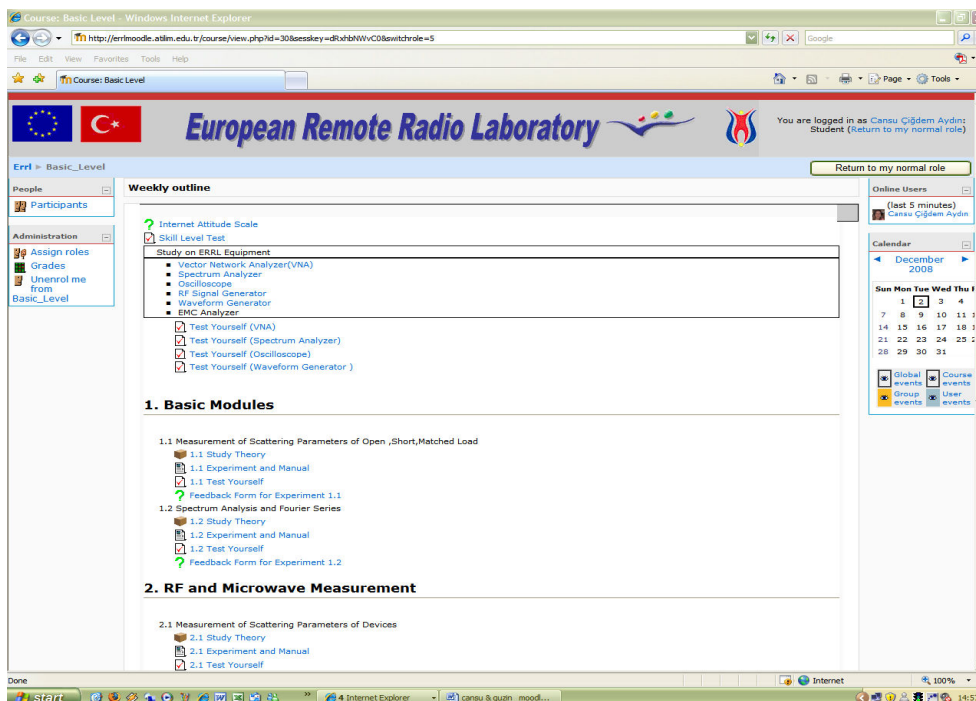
Course: Basic Level - Windows Internet Explorer

http://errlmoodle.atilim.edu.tr/course/view.php?id=30&sesskey=dRxhbNWvC0&switchrole=5

Google

File Edit View Favorites Tools Help

Course: Basic Level

Page Tools

European Remote Radio Laboratory

You are logged in as Cansu Çiğdem Aydın: Student (Return to my normal role)

Errl ► Basic_Level

Return to my normal role

People

Participants

Administration

Assign roles
Grades
Unenrol me from Basic_Level

Weekly outline

Internet Attitude Scale
Skill Level Test

Study on ERRL Equipment

- Vector Network Analyzer(VNA)
- Spectrum Analyzer
- Oscilloscope
- RF Signal Generator
- Waveform Generator
- EMC Analyzer

Test Yourself (VNA)
Test Yourself (Spectrum Analyzer)
Test Yourself (Oscilloscope)
Test Yourself (Waveform Generator )

1. Basic Modules

1.1 Measurement of Scattering Parameters of Open ,Short,Matched Load
1.1 Study Theory
1.1 Experiment and Manual
1.1 Test Yourself
Feedback Form for Experiment 1.1
1.2 Spectrum Analysis and Fourier Series
1.2 Study Theory
1.2 Experiment and Manual
1.2 Test Yourself
Feedback Form for Experiment 1.2

2. RF and Microwave Measurement

2.1 Measurement of Scattering Parameters of Devices
2.1 Study Theory
2.1 Experiment and Manual
2.1 Test Yourself

Online Users

(last 5 minutes)
Cansu Çiğdem Aydın

Calendar

December 2008

| Sun | Mon | Tue | Wed | Thu |
|---|---|---|---|---|
| | 1 | 2 | 3 | 4 |
| 7 | 8 | 9 | 10 | 11 |
| 14 | 15 | 16 | 17 | 18 |
| 21 | 22 | 23 | 24 | 25 |
| 28 | 29 | 30 | 31 | |

Global events
Course events
Group events
User events

Done

Internet

100%

start

4 Internet Explorer

cansu & guzin moodl...

14:57